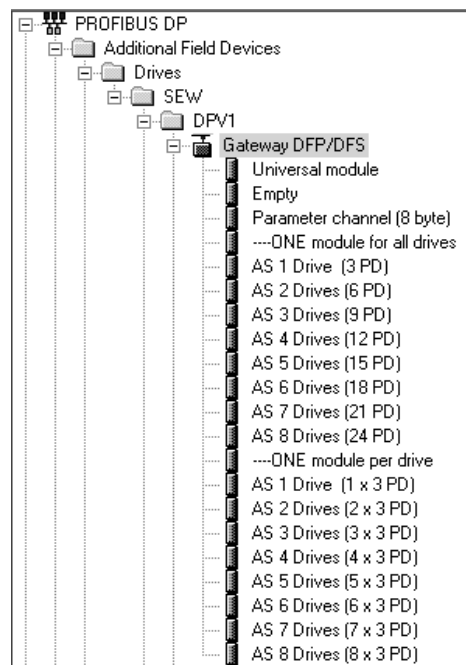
PROFIBUS DP
Additional Field Devices
Drives
SEW
DPV1
Gateway DFP/DFS
Universal module
Empty
Parameter channel (8 byte)
----ONE module for all drives
AS 1 Drive (3 PD)
AS 2 Drives (6 PD)
AS 3 Drives (9 PD)
AS 4 Drives (12 PD)
AS 5 Drives (15 PD)
AS 6 Drives (18 PD)
AS 7 Drives (21 PD)
AS 8 Drives (24 PD)
----ONE module per drive
AS 1 Drive (1 x 3 PD)
AS 2 Drives (2 x 3 PD)
AS 3 Drives (3 x 3 PD)
AS 4 Drives (4 x 3 PD)
AS 5 Drives (5 x 3 PD)
AS 6 Drives (6 x 3 PD)
AS 7 Drives (7 x 3 PD)
AS 8 Drives (8 x 3 PD)